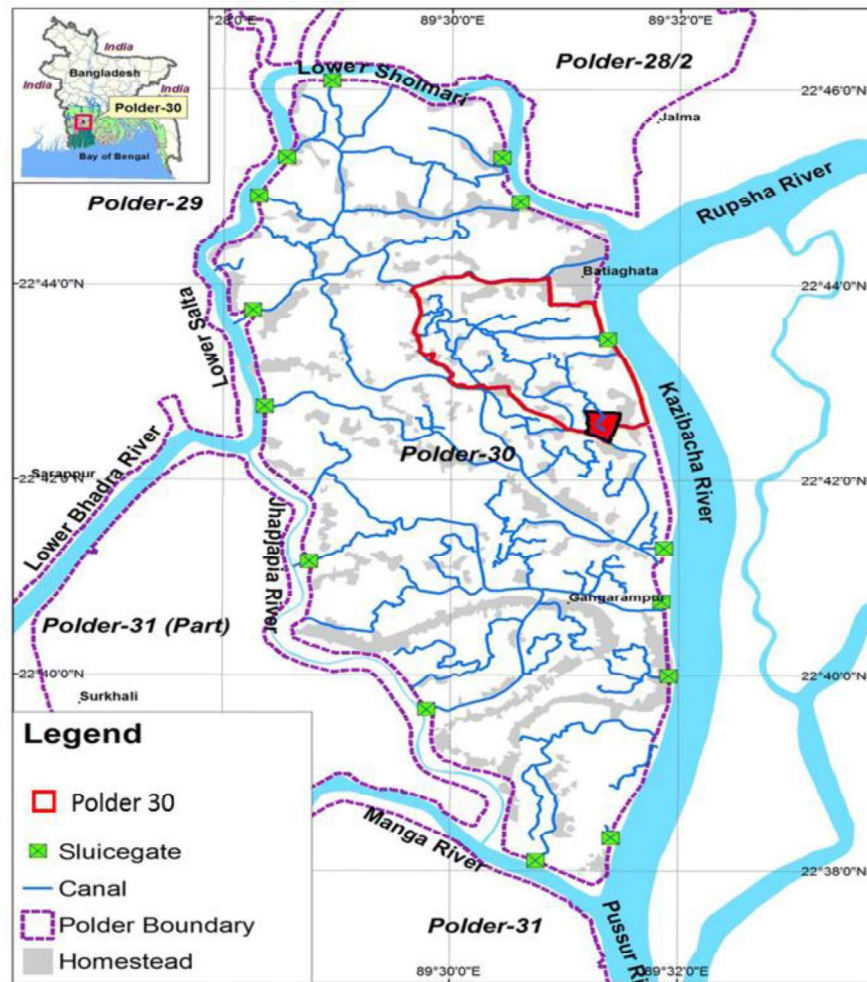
India
Bangladesh
India
India
Polder-30
Bay of Bengal

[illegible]28'0"E
89°30'0"E
89°32'0"E

Polder-28/2
Lower Sholmari
22°46'0"N
Jalma
Polder-29
Rupsha River
Batiaghata
22°44'0"N
22°44'0"N
Lower Salta
Kazibacha River
Lower Bhadra River
Sarappur
22°42'0"N
Polder-30
22°42'0"N
Jhapjapia River
Gangarampur
Polder-31 (Part)
22°40'0"N
22°40'0"N
Surkhali

Legend
Polder 30
Sluicegate
Canal
Polder Boundary
Homestead

Manga River
22°38'0"N
Polder-31
Pussur Ri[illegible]
89°30'0"E
89°32'0"E